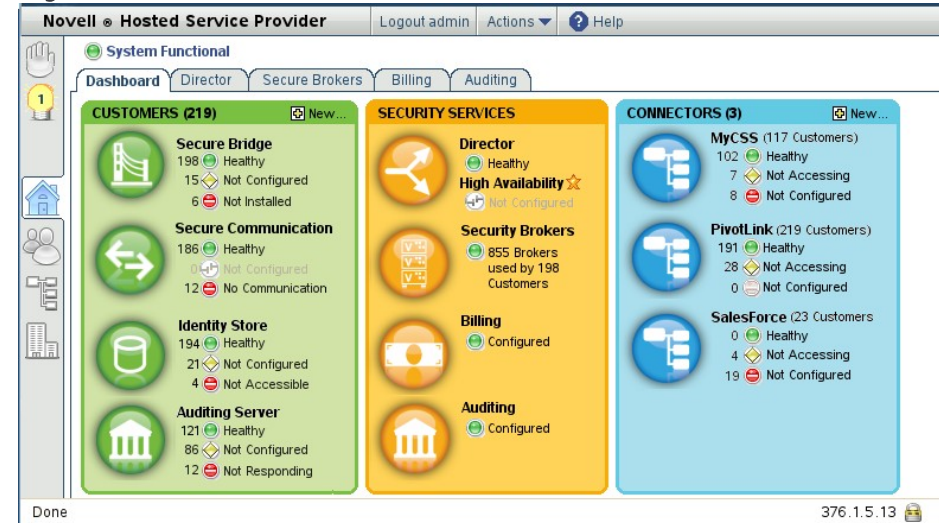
Novell ® Hosted Service Provider
Logout admin
Actions
Help

1

System Functional

Dashboard
Director
Secure Brokers
Billing
Auditing

CUSTOMERS (219)
New...

Secure Bridge
198 Healthy
15 Not Configured
6 Not Installed

Secure Communication
186 Healthy
0 Not Configured
12 No Communication

Identity Store
194 Healthy
21 Not Configured
4 Not Accessible

Auditing Server
121 Healthy
86 Not Configured
12 Not Responding

SECURITY SERVICES

Director
Healthy
High Availability
Not Configured

Security Brokers
855 Brokers used by 198 Customers

Billing
Configured

Auditing
Configured

CONNECTORS (3)
New...

MyCSS (117 Customers)
102 Healthy
7 Not Accessing
8 Not Configured

PivotLink (219 Customers)
191 Healthy
28 Not Accessing
0 Not Configured

SalesForce (23 Customers
0 Healthy
4 Not Accessing
19 Not Configured

Done
376.1.5.13